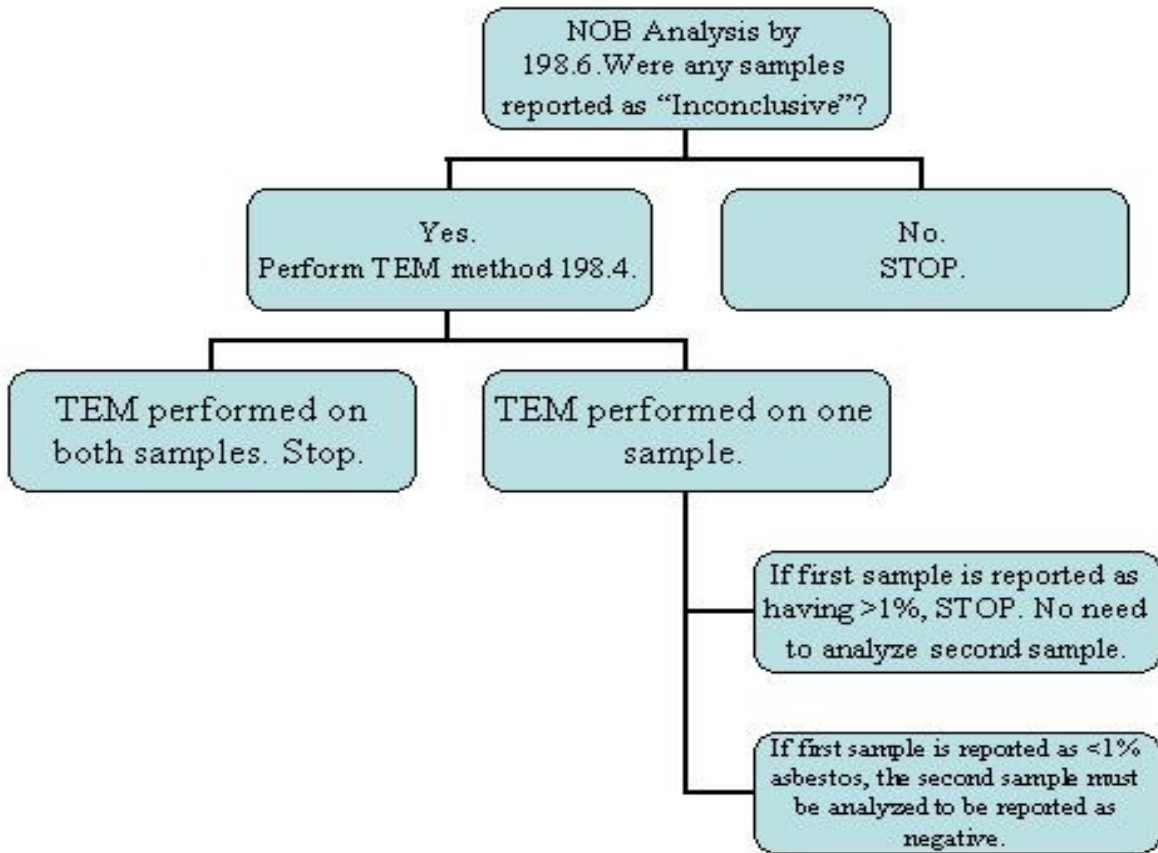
NOB Analysis by 198.6.Were any samples reported as “Inconclusive”?

Yes.
Perform TEM method 198.4.

No.
STOP.

TEM performed on both samples. Stop.

TEM performed on one sample.

If first sample is reported as having >1%, STOP. No need to analyze second sample.

If first sample is reported as <1% asbestos, the second sample must be analyzed to be reported as negative.